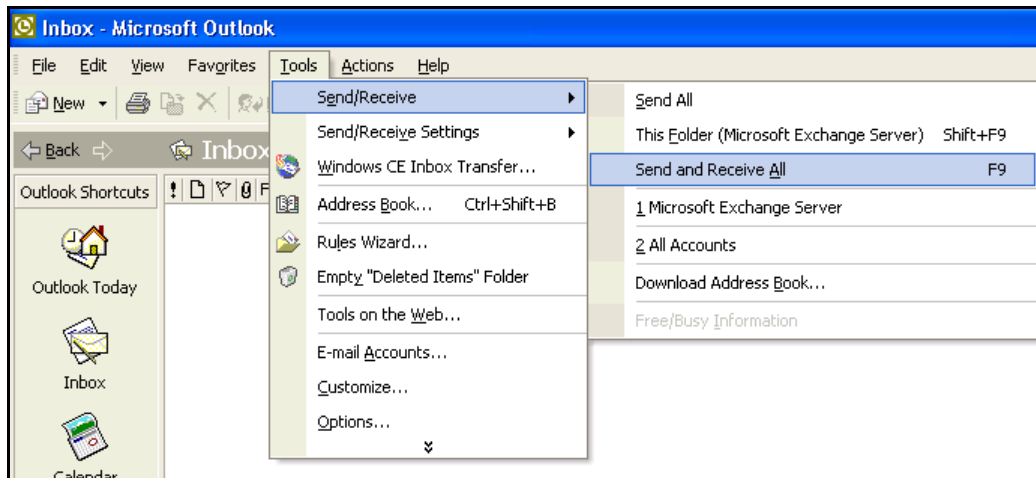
Inbox - Microsoft Outlook

File Edit View Favorites Tools Actions Help

New

Back Inbox

Outlook Shortcuts

Outlook Today

Inbox

Calendar

Send/Receive
Send/Receive Settings
Windows CE Inbox Transfer...
Address Book... Ctrl+Shift+B
Rules Wizard...
Empty "Deleted Items" Folder
Tools on the Web...
E-mail Accounts...
Customize...
Options...

Send All
This Folder (Microsoft Exchange Server) Shift+F9
Send and Receive All F9
1 Microsoft Exchange Server
2 All Accounts
Download Address Book...
Free/Busy Information